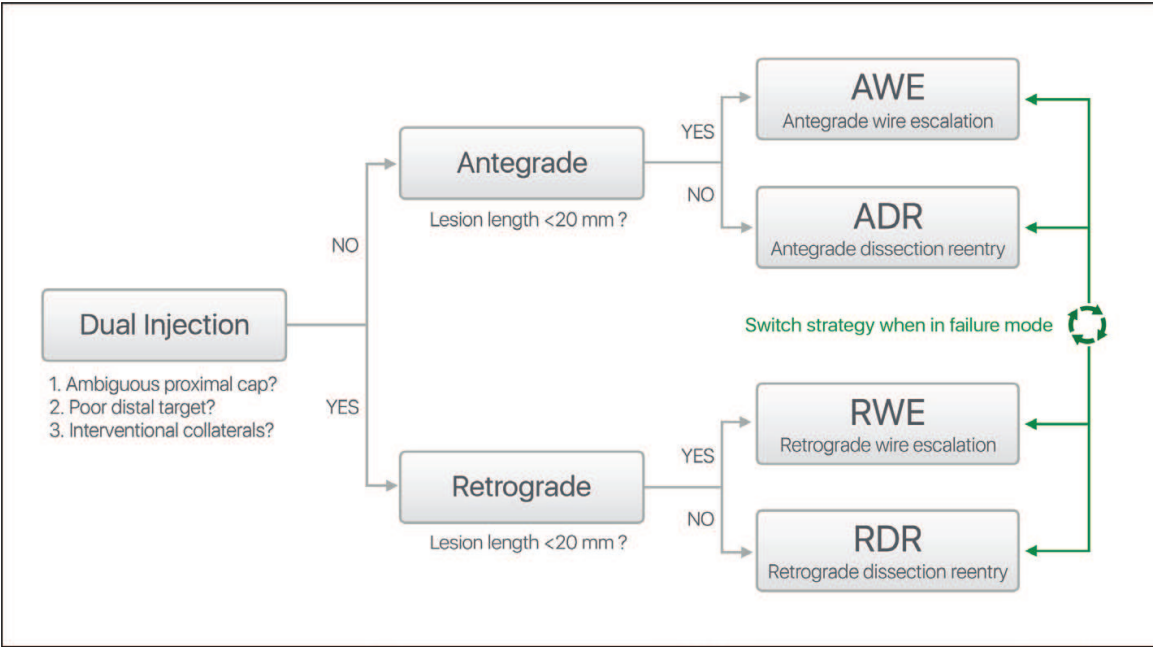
Dual Injection

1. Ambiguous proximal cap?
2. Poor distal target?
3. Interventional collaterals?

NO

YES

Antegrade

Lesion length <20 mm ?

YES

NO

AWE
Antegrade wire escalation

ADR
Antegrade dissection reentry

Switch strategy when in failure mode

Retrograde

Lesion length <20 mm ?

YES

NO

RWE
Retrograde wire escalation

RDR
Retrograde dissection reentry